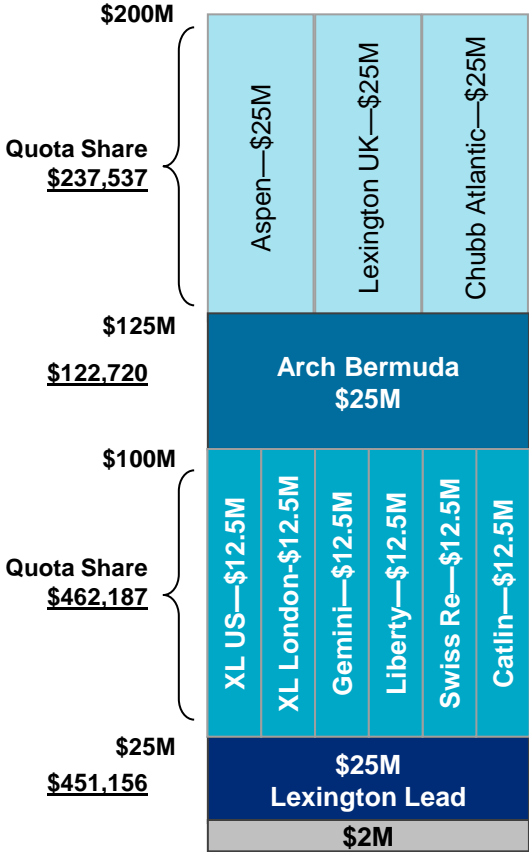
$200M

Quota Share
$237,537

Aspen—$25M

Lexington UK—$25M

Chubb Atlantic—$25M

$125M

$122,720

Arch Bermuda
$25M

$100M

Quota Share
$462,187

XL US—$12.5M

XL London-$12.5M

Gemini—$12.5M

Liberty—$12.5M

Swiss Re—$12.5M

Catlin—$12.5M

$25M

$451,156

$25M
Lexington Lead

$2M